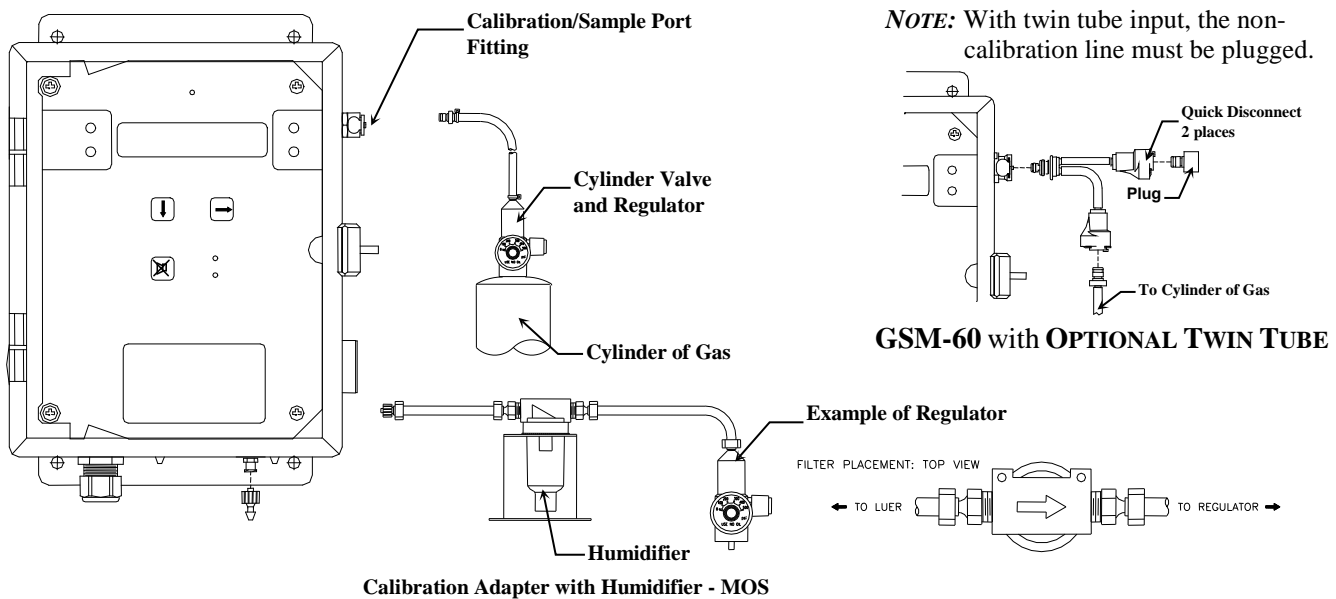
Calibration/Sample Port Fitting

NOTE: With twin tube input, the non-calibration line must be plugged.

Quick Disconnect 2 places

Plug

To Cylinder of Gas

Cylinder Valve and Regulator

Cylinder of Gas

GSM-60 with OPTIONAL TWIN TUBE

Example of Regulator

FILTER PLACEMENT: TOP VIEW

← TO LUER

TO REGULATOR →

Humidifier

Calibration Adapter with Humidifier - MOS